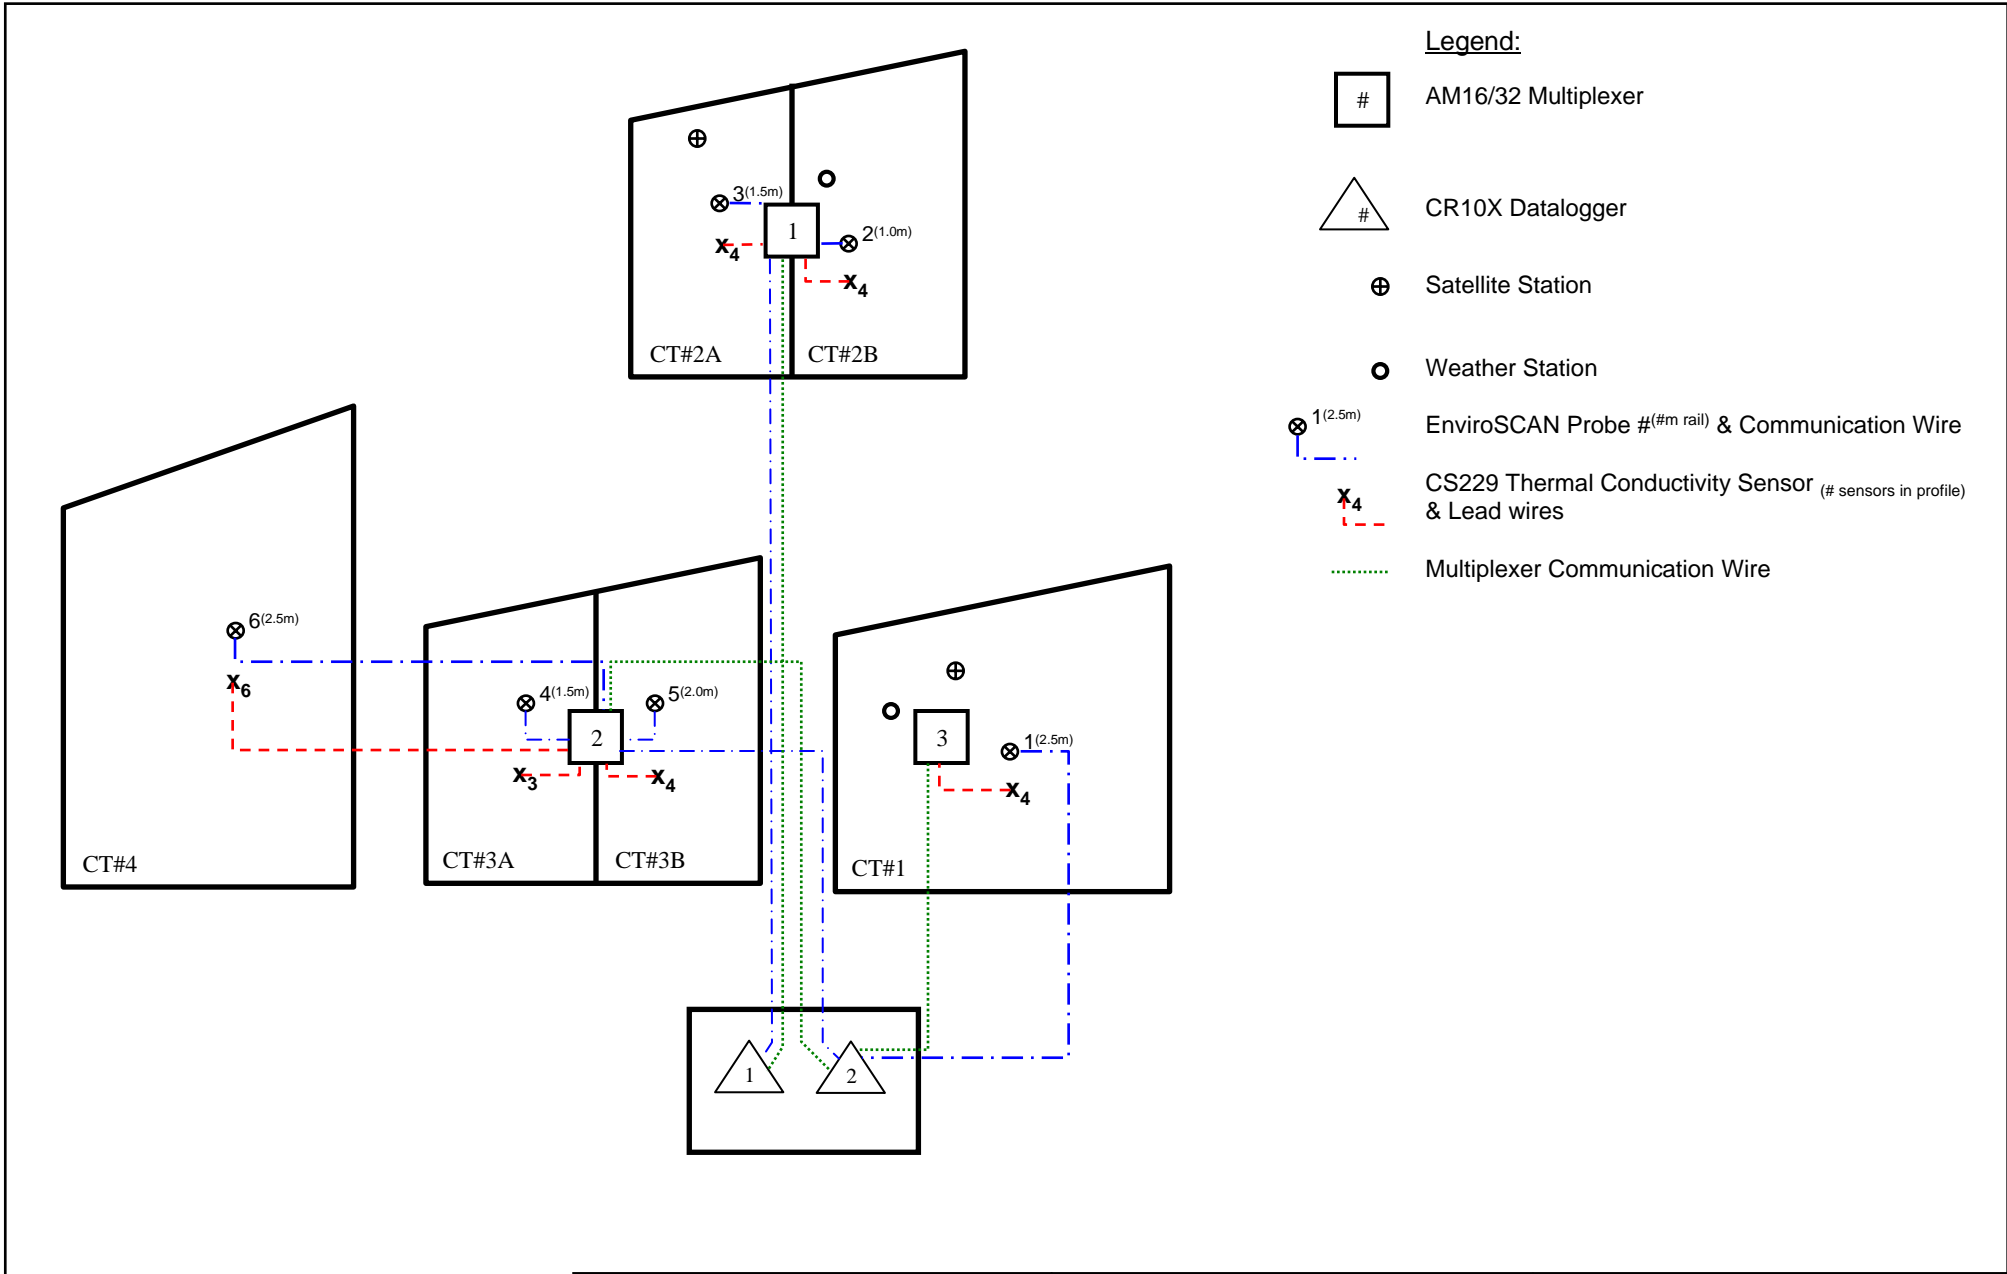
Legend:

# AM16/32 Multiplexer

# CR10X Datalogger

⊕ Satellite Station

o Weather Station

⊗ $1^{(2.5m)}$ EnviroSCAN Probe #$^{(\#m\ rail)}$ & Communication Wire

$x_4$ CS229 Thermal Conductivity Sensor $_{(\#\ sensors\ in\ profile)}$ & Lead wires

Multiplexer Communication Wire

$3^{(1.5m)}$
1
$2^{(1.0m)}$
$x_4$
$x_4$
CT#2A
CT#2B

$6^{(2.5m)}$
$x_6$
CT#4

$4^{(1.5m)}$
$5^{(2.0m)}$
2
$x_3$
$x_4$
CT#3A
CT#3B

3
$1^{(2.5m)}$
$x_4$
CT#1

1
2